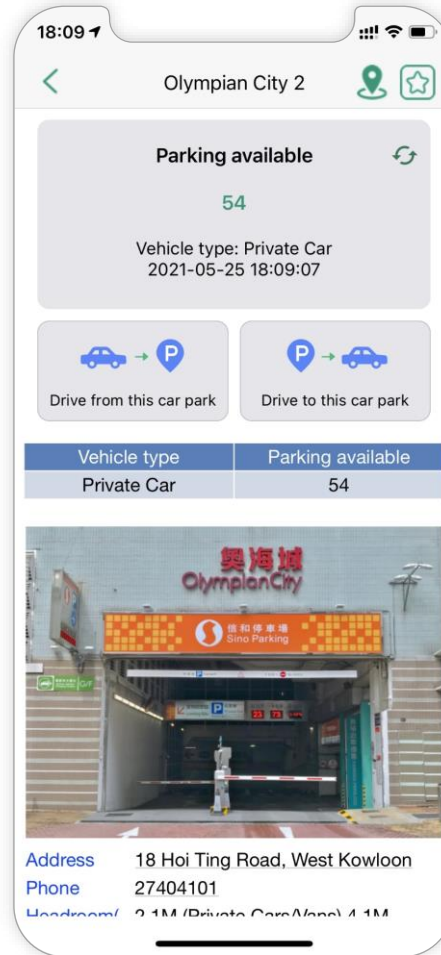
18:09

Olympian City 2

Parking available

54

Vehicle type: Private Car
2021-05-25 18:09:07

Drive from this car park

Drive to this car park

| Vehicle type | Parking available |
|---|---|
| Private Car | 54 |

奧海城
OlympianCity
信和停車場
Sino Parking

Address 18 Hoi Ting Road, West Kowloon
Phone 27404101
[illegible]